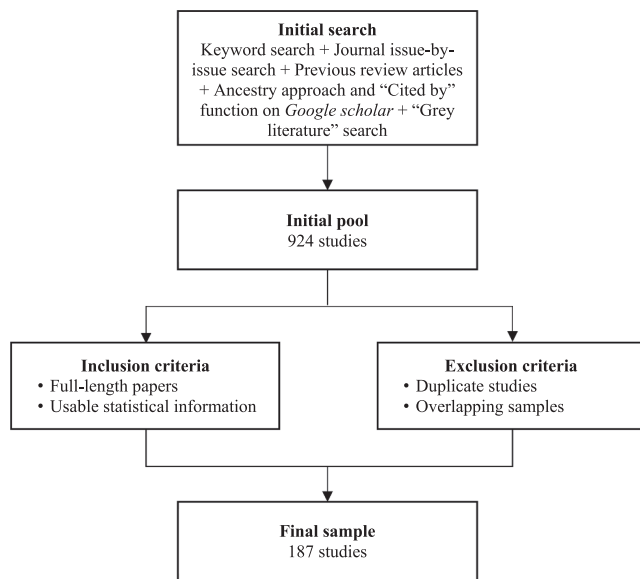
**Initial search**
Keyword search + Journal issue-by-issue search + Previous review articles + Ancestry approach and "Cited by" function on *Google scholar* + "Grey literature" search

**Initial pool**
924 studies

**Inclusion criteria**
• Full-length papers
• Usable statistical information

**Exclusion criteria**
• Duplicate studies
• Overlapping samples

**Final sample**
187 studies